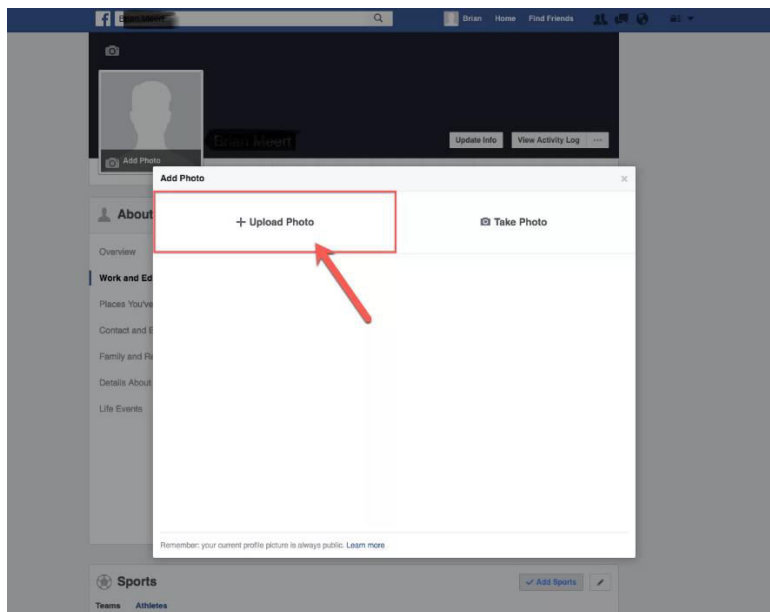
Brian Home Find Friends

Add Photo

Brian Meert

Update Info View Activity Log ···

About

Overview

Work and Ed

Places You've

Contact and B

Family and Re

Details About

Life Events

Add Photo

×

+ Upload Photo

Take Photo

Remember: your current profile picture is always public. Learn more

Sports

✓ Add Sports

Teams Athletes